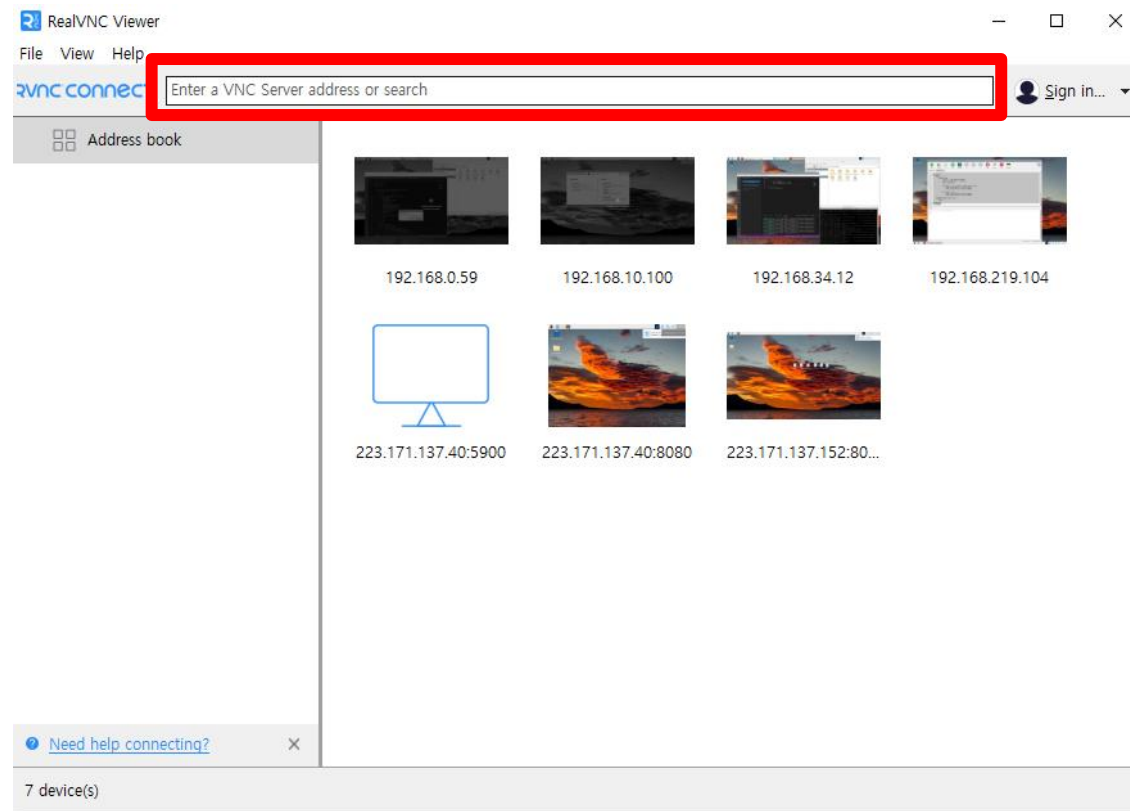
RealVNC Viewer

File View Help

RVNC CONNECT

Enter a VNC Server address or search

Sign in...

Address book

192.168.0.59

192.168.10.100

192.168.34.12

192.168.219.104

223.171.137.40:5900

223.171.137.40:8080

223.171.137.152:80...

Need help connecting?

7 device(s)